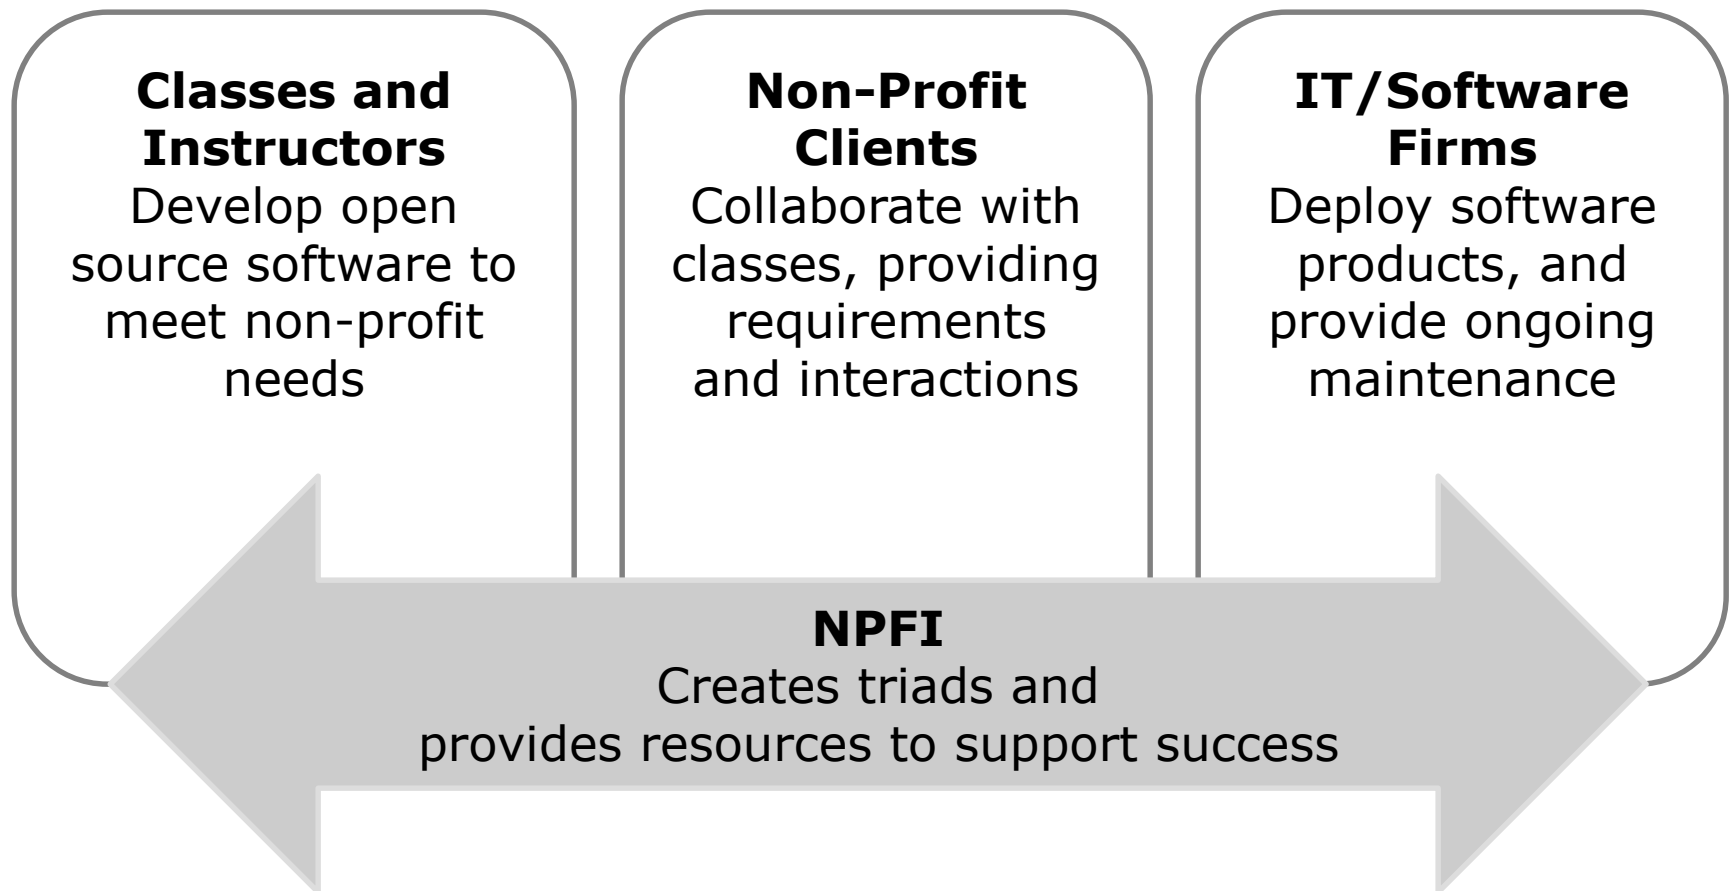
**Classes and Instructors**
Develop open source software to meet non-profit needs

**Non-Profit Clients**
Collaborate with classes, providing requirements and interactions

**IT/Software Firms**
Deploy software products, and provide ongoing maintenance

**NPFI**
Creates triads and provides resources to support success